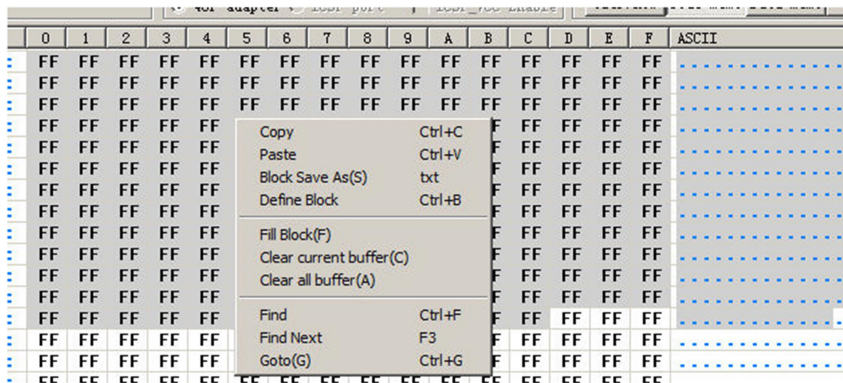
40P adapter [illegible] port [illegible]

| 0 | 1 | 2 | 3 | 4 | 5 | 6 | 7 | 8 | 9 | A | B | C | D | E | F | ASCII |
|---|---|---|---|---|---|---|---|---|---|---|---|---|---|---|---|---|
| FF | FF | FF | FF | FF | FF | FF | FF | FF | FF | FF | FF | FF | FF | FF | FF | ................ |
| FF | FF | FF | FF | FF | FF | FF | FF | FF | FF | FF | FF | FF | FF | FF | FF | ................ |
| FF | FF | FF | FF | FF | FF | FF | FF | FF | FF | FF | FF | FF | FF | FF | FF | ................ |
| FF | FF | FF | FF | FF | | | | | | | F | FF | FF | FF | FF | ................ |
| FF | FF | FF | FF | FF | | | | | | | F | FF | FF | FF | FF | ................ |
| FF | FF | FF | FF | FF | | | | | | | F | FF | FF | FF | FF | ................ |
| FF | FF | FF | FF | FF | | | | | | | F | FF | FF | FF | FF | ................ |
| FF | FF | FF | FF | FF | | | | | | | F | FF | FF | FF | FF | ................ |
| FF | FF | FF | FF | FF | | | | | | | F | FF | FF | FF | FF | ................ |
| FF | FF | FF | FF | FF | | | | | | | F | FF | FF | FF | FF | ................ |
| FF | FF | FF | FF | FF | | | | | | | F | FF | FF | FF | FF | ................ |
| FF | FF | FF | FF | FF | | | | | | | F | FF | FF | FF | FF | ................ |
| FF | FF | FF | FF | FF | | | | | | | F | FF | FF | FF | FF | ................ |
| FF | FF | FF | FF | FF | | | | | | | F | FF | FF | FF | FF | ................ |
| FF | FF | FF | FF | FF | | | | | | | F | FF | FF | FF | FF | ................ |

Copy Ctrl+C
Paste Ctrl+V
Block Save As(S) txt
Define Block Ctrl+B

Fill Block(F)
Clear current buffer(C)
Clear all buffer(A)

Find Ctrl+F
Find Next F3
Goto(G) Ctrl+G